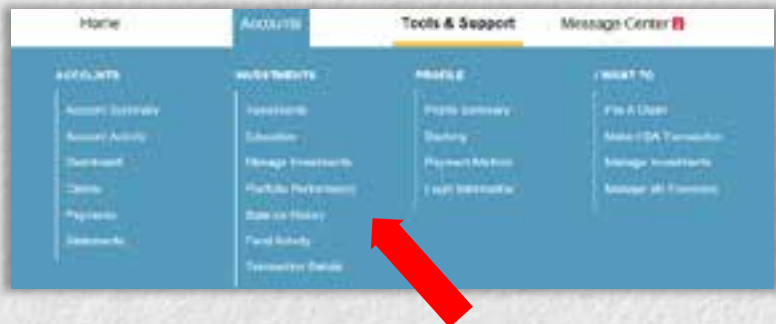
Home Accounts Tools & Support Message Center

ACCOUNTS
Account Summary
Account Activity
Dashboard
Claims
Payments
Statements

INVESTMENTS
Investments
Education
Manage Investments
Portfolio Performance
Balance History
Fund Activity
Transaction Details

PROFILE
Profile Summary
Banking
Payment Method
Login Information

I WANT TO
File A Claim
Make HSA Transaction
Manage Investments
Manage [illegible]